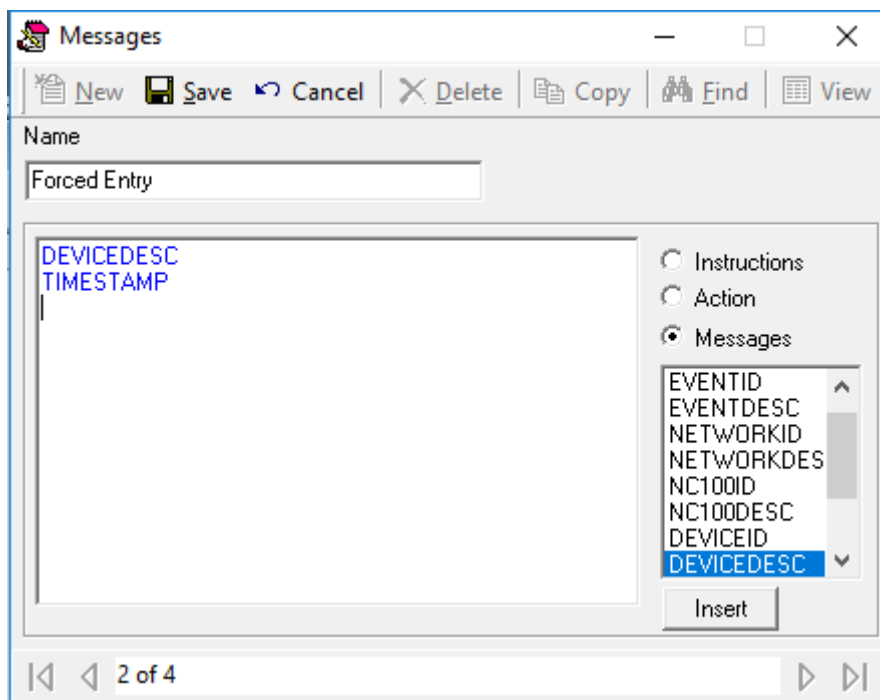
Messages

New Save Cancel Delete Copy Find View

Name

Forced Entry

DEVICEDESC
TIMESTAMP

Instructions
Action
Messages

EVENTID
EVENTDESC
NETWORKID
NETWORKDES
NC100ID
NC100DESC
DEVICEID
DEVICEDESC

Insert

2 of 4